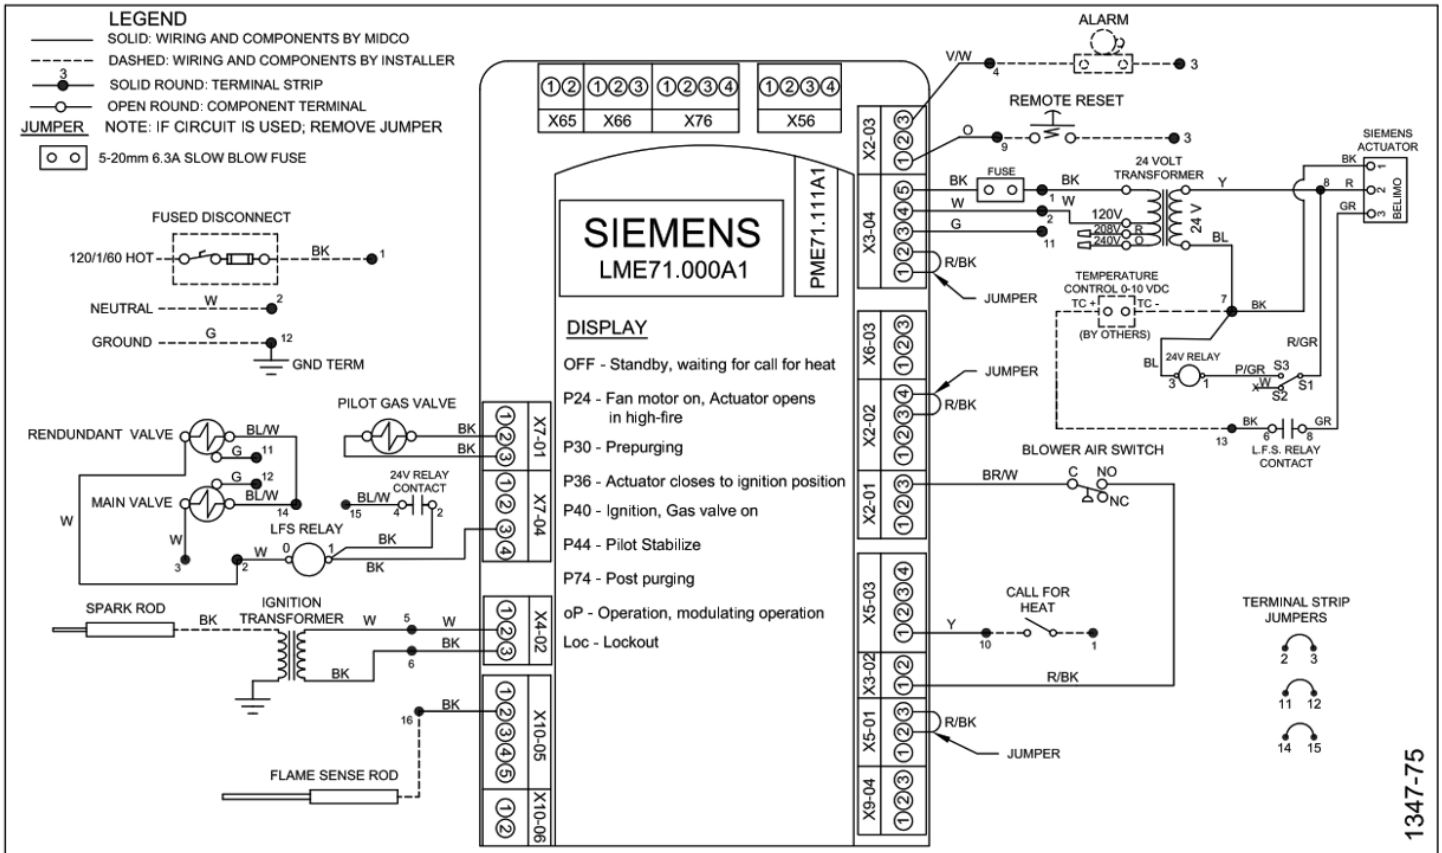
LEGEND
SOLID: WIRING AND COMPONENTS BY MIDCO
DASHED: WIRING AND COMPONENTS BY INSTALLER
3 SOLID ROUND: TERMINAL STRIP
OPEN ROUND: COMPONENT TERMINAL
JUMPER NOTE: IF CIRCUIT IS USED; REMOVE JUMPER
5-20mm 6.3A SLOW BLOW FUSE

FUSED DISCONNECT
120/1/60 HOT BK 1
NEUTRAL W 2
GROUND G 12
GND TERM

PILOT GAS VALVE
RENDUNDANT VALVE BL/W G 11
MAIN VALVE G 12 BL/W 14
W W 3
BK BK
24V RELAY CONTACT
BL/W 15 4 2
LFS RELAY W 0 1 BK BK 2

SPARK ROD BK
IGNITION TRANSFORMER W 5 W BK 6 BK
BK 16
FLAME SENSE ROD

①② X65 ①②③ X66 ①②③④ X76 ①②③④ X56

X7-01 ①②③
X7-04 ①②③④
X4-02 ①②③
X10-05 ①②③④⑤
X10-06 ①②

SIEMENS
LME71.000A1
PME71.111A1

DISPLAY
OFF - Standby, waiting for call for heat
P24 - Fan motor on, Actuator opens in high-fire
P30 - Prepurging
P36 - Actuator closes to ignition position
P40 - Ignition, Gas valve on
P44 - Pilot Stabilize
P74 - Post purging
oP - Operation, modulating operation
Loc - Lockout

X2-03 ①②③
X3-04 ①②③④⑤
X6-03 ①②③
X2-02 ①②③④
X2-01 ①②③
X5-03 ①②③④
X3-02 ①②
X5-01 ①②③
X9-04 ①②③

ALARM
V/W 4 3
REMOTE RESET
O 9 3
FUSE
BK BK 1
W 2 W
G 11
R/BK
JUMPER
24 VOLT TRANSFORMER
120V 208V R 240V O
24 V
Y BL
SIEMENS ACTUATOR
BK 1 8 R 2 GR 3 BELIMO
TEMPERATURE CONTROL 0-10 VDC
TC + TC -
(BY OTHERS)
7 BK
24V RELAY
BL 3 1
P/GR S3 X W S2 S1
R/GR
JUMPER
R/BK
BK 6 8 GR 13
L.F.S. RELAY CONTACT
BLOWER AIR SWITCH
BR/W C NO NC
CALL FOR HEAT
Y 10 1
R/BK
R/BK
JUMPER

TERMINAL STRIP JUMPERS
2 3
11 12
14 15

1347-75